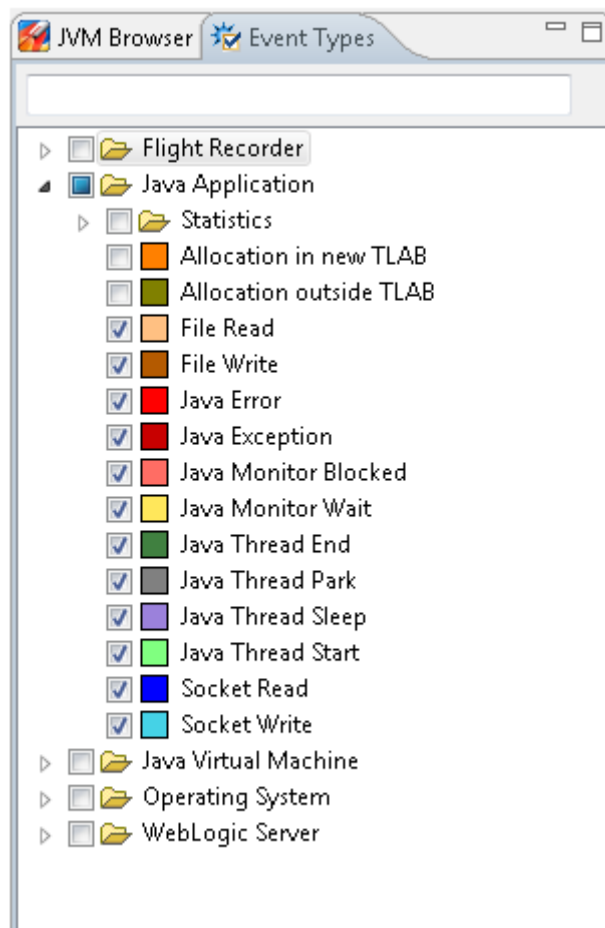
JVM Browser Event Types

Flight Recorder
Java Application
Statistics
Allocation in new TLAB
Allocation outside TLAB
File Read
File Write
Java Error
Java Exception
Java Monitor Blocked
Java Monitor Wait
Java Thread End
Java Thread Park
Java Thread Sleep
Java Thread Start
Socket Read
Socket Write
Java Virtual Machine
Operating System
WebLogic Server